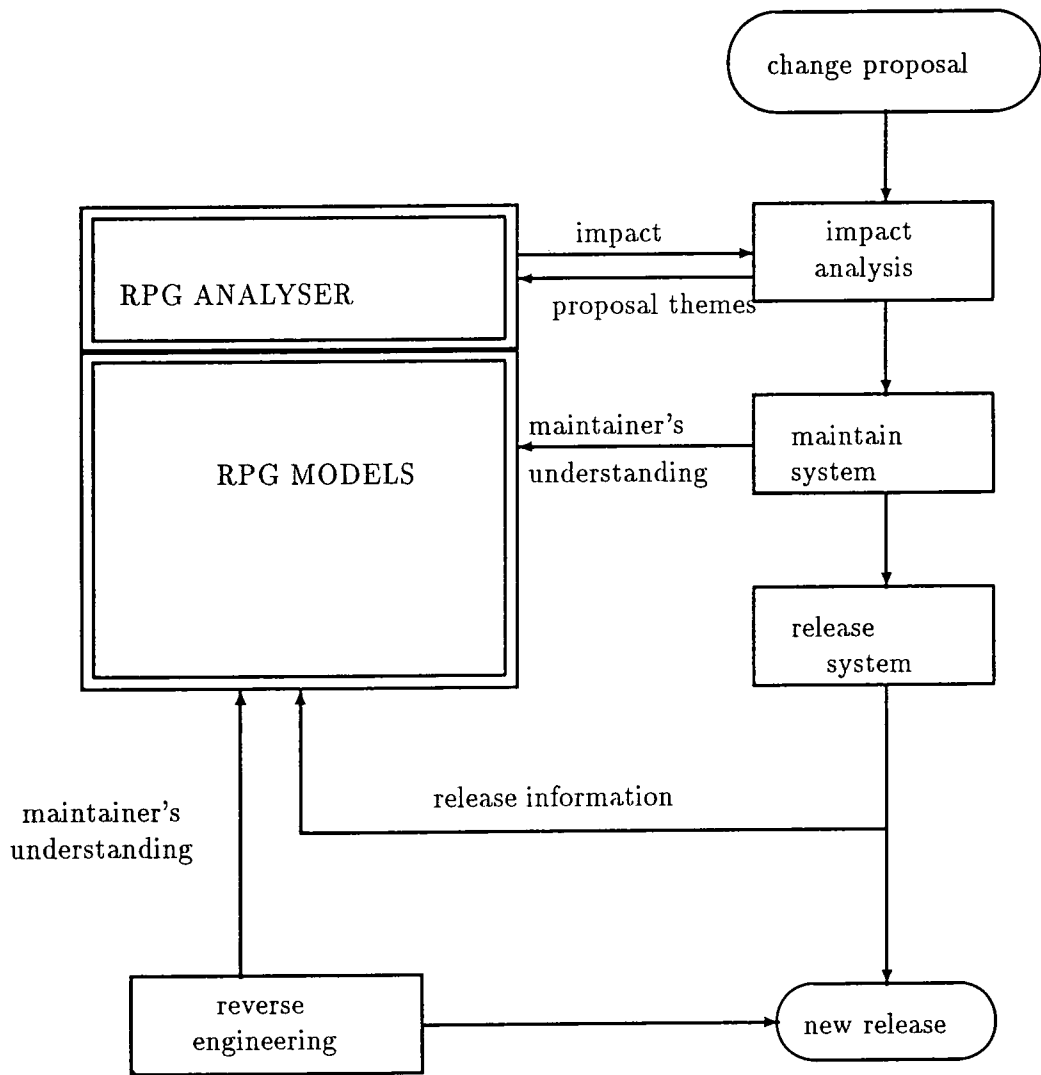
change proposal

RPG ANALYSER

impact

proposal themes

impact analysis

RPG MODELS

maintainer's understanding

maintain system

release system

maintainer's understanding

release information

reverse engineering

new release